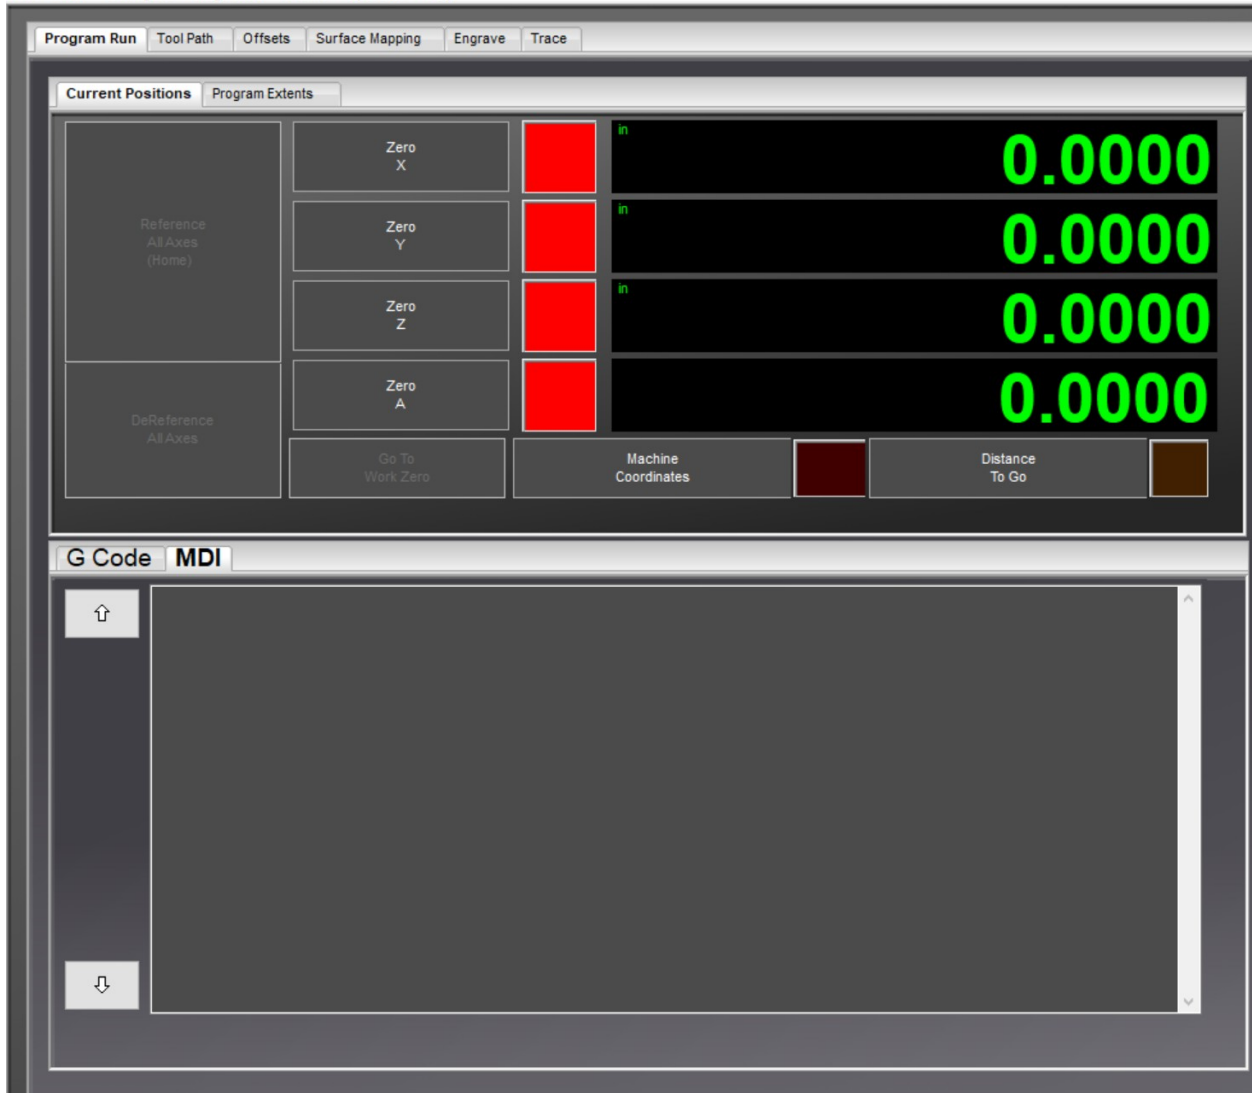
Program Run | Tool Path | Offsets | Surface Mapping | Engrave | Trace

Current Positions | Program Extents

Reference
All Axes
(Home)

Zero
X

in
0.0000

Zero
Y

in
0.0000

Zero
Z

in
0.0000

Zero
A

0.0000

DeReference
All Axes

Go To
Work Zero

Machine
Coordinates

Distance
To Go

G Code | MDI

⇧

⇩